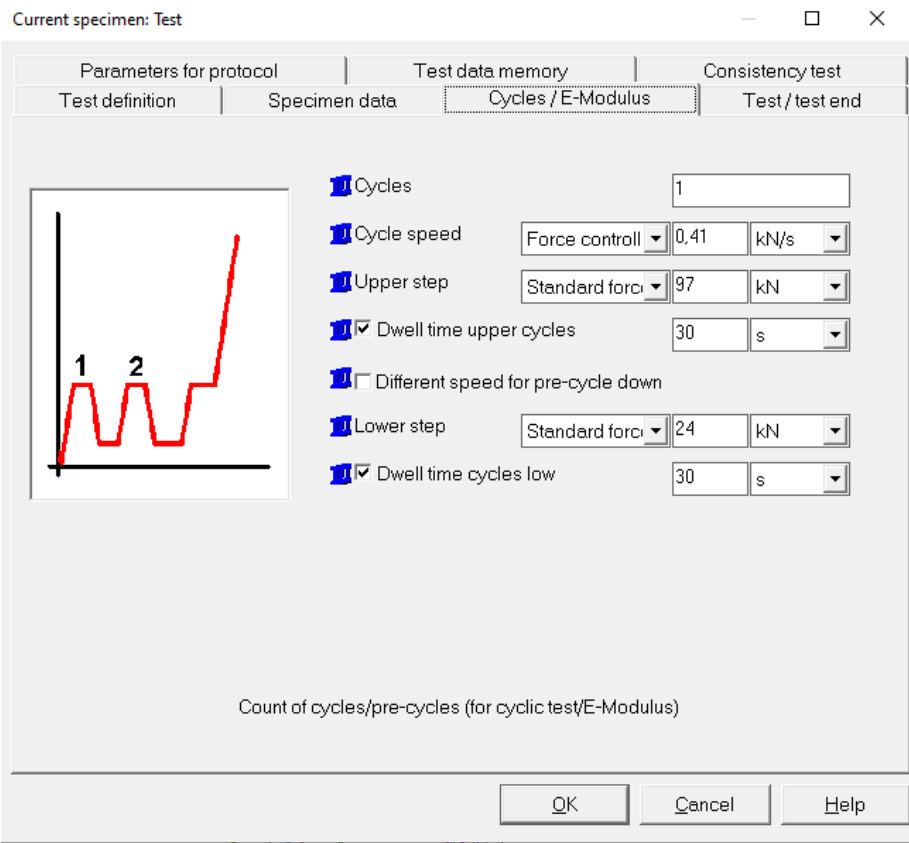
Current specimen: Test

Parameters for protocol | Test data memory | Consistency test
Test definition | Specimen data | Cycles / E-Modulus | Test / test end

1 2

Cycles 1
Cycle speed Force controll 0,41 kN/s
Upper step Standard forc 97 kN
Dwell time upper cycles 30 s
Different speed for pre-cycle down
Lower step Standard forc 24 kN
Dwell time cycles low 30 s

Count of cycles/pre-cycles (for cyclic test/E-Modulus)

OK Cancel Help